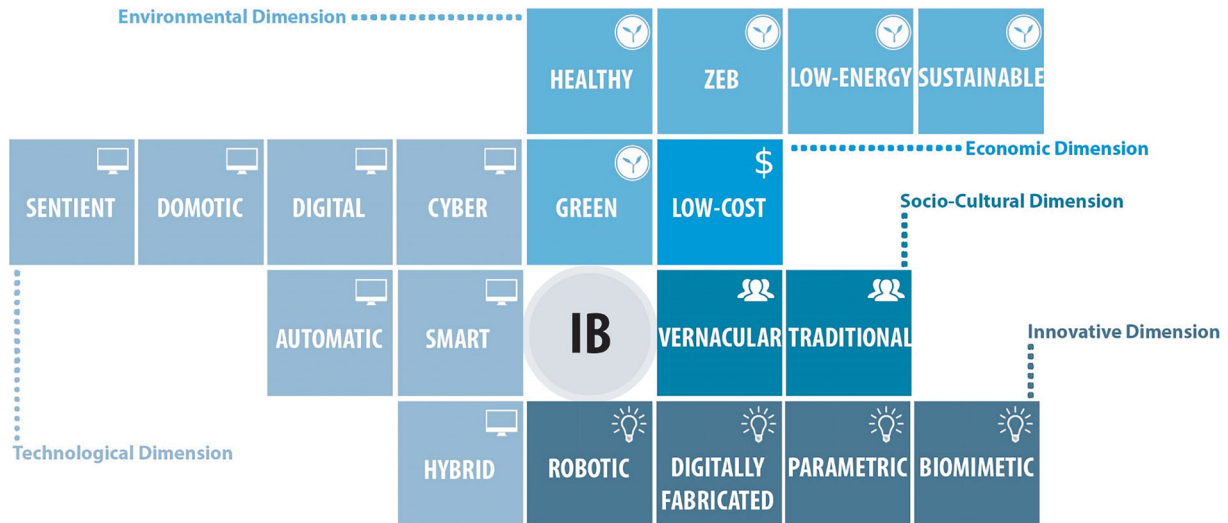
Environmental Dimension

HEALTHY

ZEB

LOW-ENERGY

SUSTAINABLE

Economic Dimension

SENTIENT

DOMOTIC

DIGITAL

CYBER

GREEN

$

LOW-COST

Socio-Cultural Dimension

AUTOMATIC

SMART

IB

VERNACULAR

TRADITIONAL

Innovative Dimension

Technological Dimension

HYBRID

ROBOTIC

DIGITALLY FABRICATED

PARAMETRIC

BIOMIMETIC